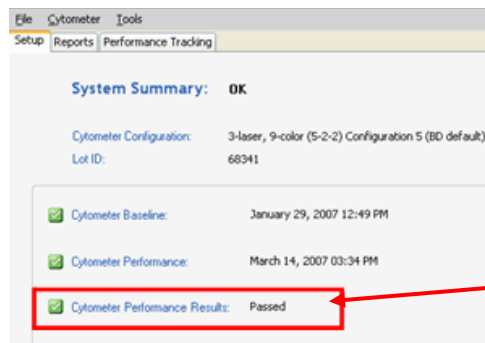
File Cytometer Tools

Setup Reports Performance Tracking

System Summary: OK

Cytometer Configuration: 3-laser, 9-color (5-2-2) Configuration 5 (BD default)

Lot ID: 68341

Cytometer Baseline: January 29, 2007 12:49 PM

Cytometer Performance: March 14, 2007 03:34 PM

Cytometer Performance Results: Passed